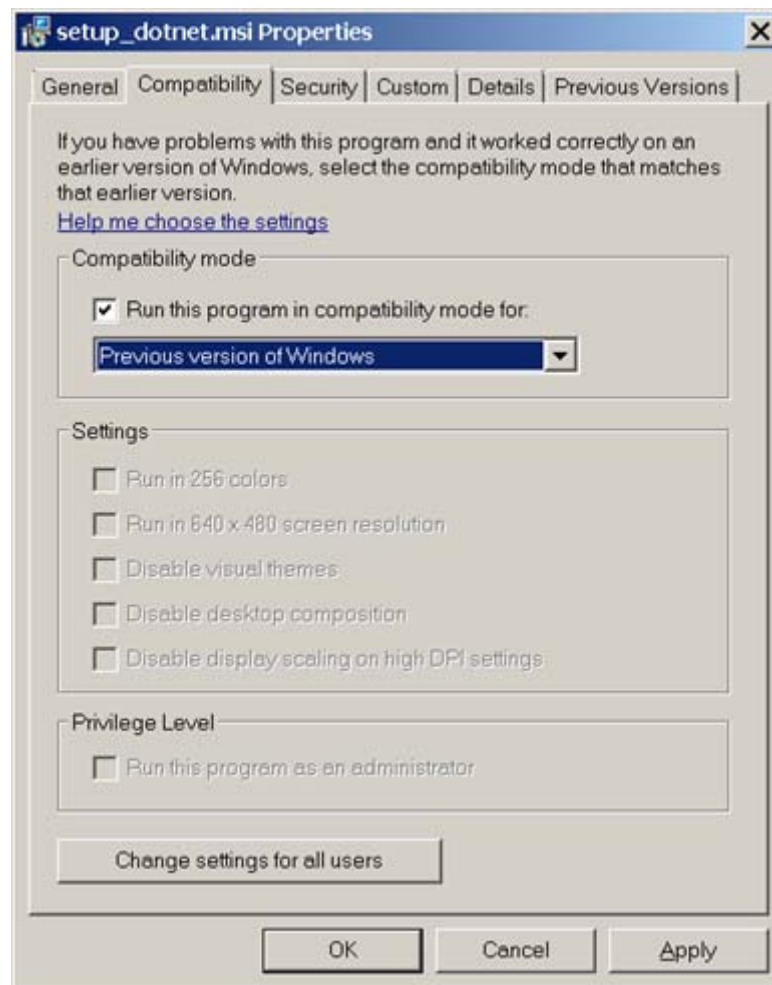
setup_dotnet.msi Properties

X

General | Compatibility | Security | Custom | Details | Previous Versions

If you have problems with this program and it worked correctly on an earlier version of Windows, select the compatibility mode that matches that earlier version.

Help me choose the settings

Compatibility mode

Run this program in compatibility mode for:

Previous version of Windows

Settings

Run in 256 colors

Run in 640 x 480 screen resolution

Disable visual themes

Disable desktop composition

Disable display scaling on high DPI settings

Privilege Level

Run this program as an administrator

Change settings for all users

OK

Cancel

Apply